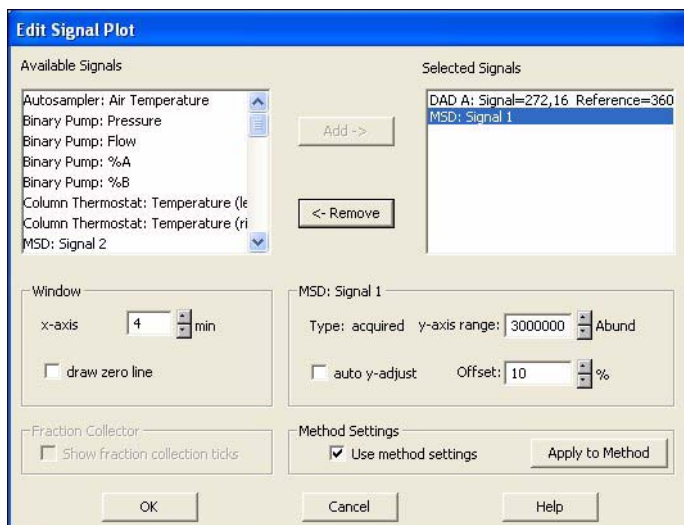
Edit Signal Plot

Available Signals

Autosampler: Air Temperature
Binary Pump: Pressure
Binary Pump: Flow
Binary Pump: %A
Binary Pump: %B
Column Thermostat: Temperature (le
Column Thermostat: Temperature (ri
MSD: Signal 2

Add ->

<- Remove

Selected Signals

DAD A: Signal=272,16 Reference=360
MSD: Signal 1

Window

x-axis 4 min

draw zero line

MSD: Signal 1

Type: acquired y-axis range: 3000000 Abund

auto y-adjust Offset: 10 %

Fraction Collector

Show fraction collection ticks

Method Settings

Use method settings

Apply to Method

OK

Cancel

Help